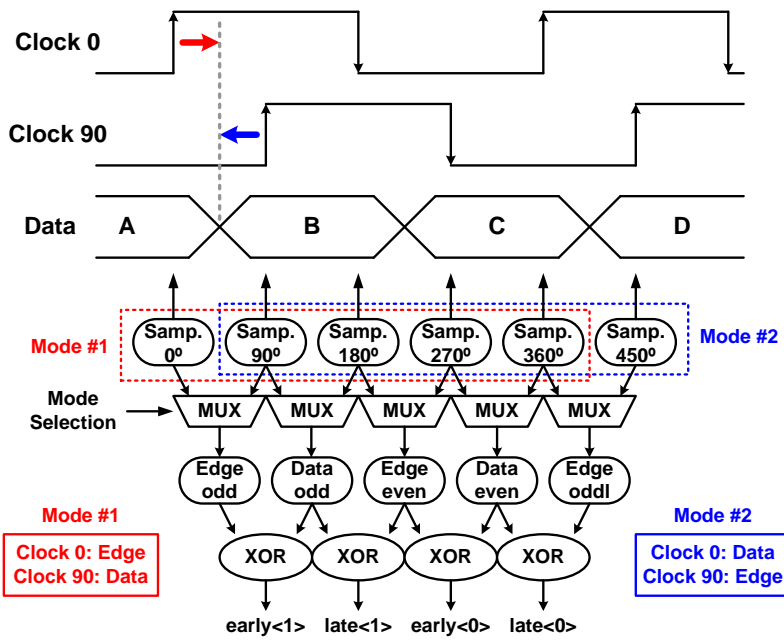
Clock 0

Clock 90

Data A B C D

Mode #1

Samp. $0^o$

Samp. $90^o$

Samp. $180^o$

Samp. $270^o$

Samp. $360^o$

Samp. $450^o$

Mode #2

Mode Selection

MUX MUX MUX MUX MUX

Edge odd

Data odd

Edge even

Data even

Edge oddl

Mode #1

Clock 0: Edge
Clock 90: Data

XOR XOR XOR XOR

Mode #2

Clock 0: Data
Clock 90: Edge

early<1> late<1> early<0> late<0>